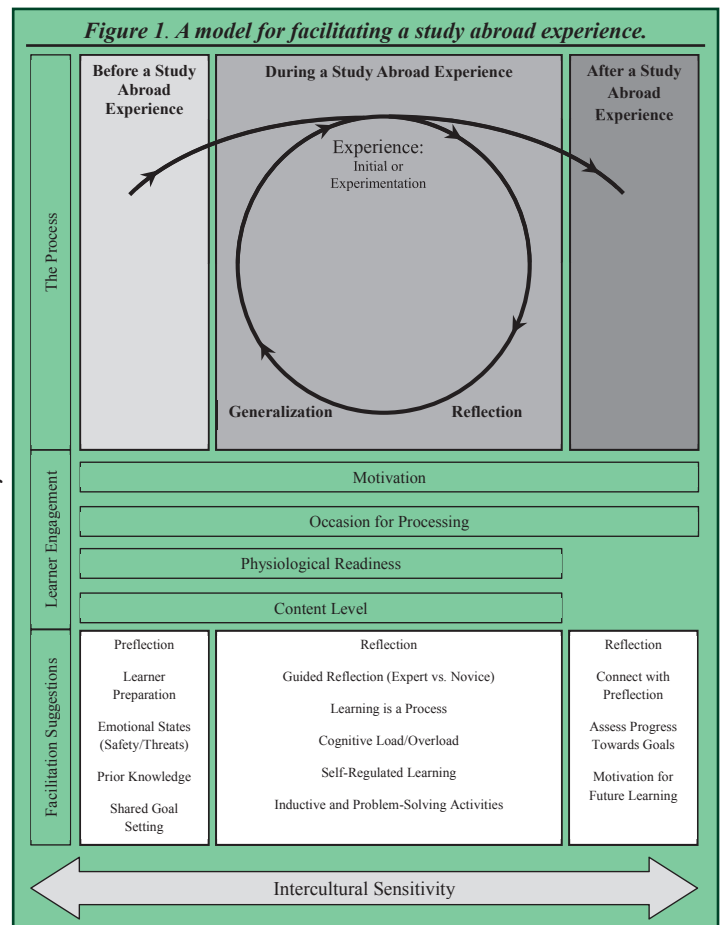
*Figure 1. A model for facilitating a study abroad experience.*

The Process

Before a Study Abroad Experience

During a Study Abroad Experience

After a Study Abroad Experience

Experience: Initial or Experimentation

Generalization

Reflection

Learner Engagement

Motivation

Occasion for Processing

Physiological Readiness

Content Level

Facilitation Suggestions

Preflection

Learner Preparation

Emotional States (Safety/Threats)

Prior Knowledge

Shared Goal Setting

Reflection

Guided Reflection (Expert vs. Novice)

Learning is a Process

Cognitive Load/Overload

Self-Regulated Learning

Inductive and Problem-Solving Activities

Reflection

Connect with Preflection

Assess Progress Towards Goals

Motivation for Future Learning

Intercultural Sensitivity